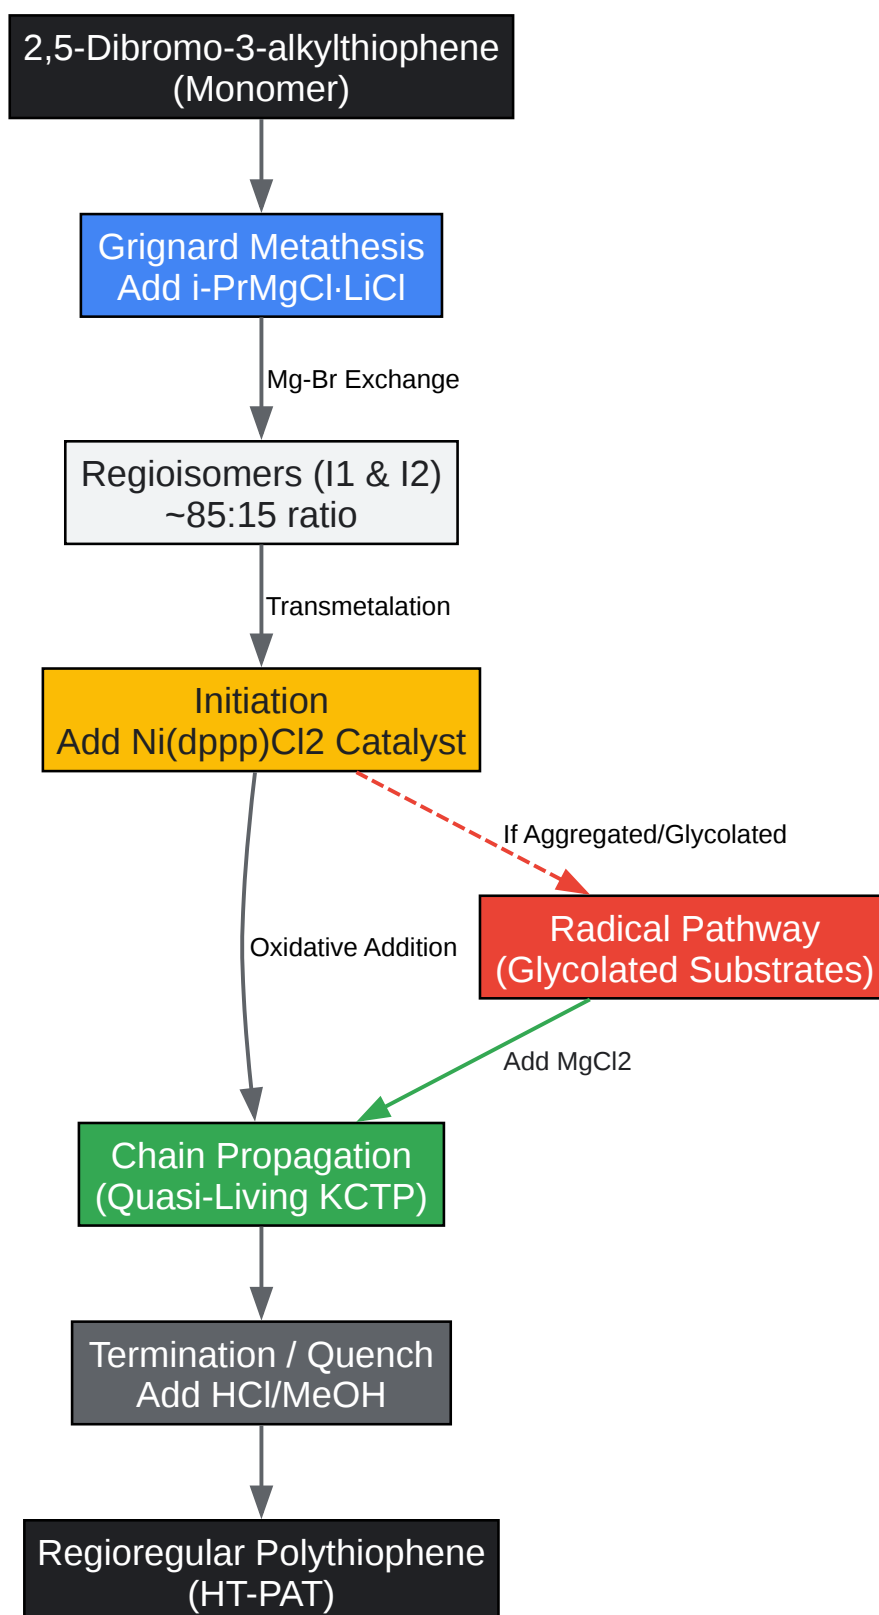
2,5-Dibromo-3-alkylthiophene
(Monomer)

Grignard Metathesis
Add i-PrMgCl·LiCl

Mg-Br Exchange

Regioisomers (I1 & I2)
~85:15 ratio

Transmetalation

Initiation
Add Ni(dppp)Cl2 Catalyst

If Aggregated/Glycolated

Radical Pathway
(Glycolated Substrates)

Oxidative Addition

Add MgCl2

Chain Propagation
(Quasi-Living KCTP)

Termination / Quench
Add HCl/MeOH

Regioregular Polythiophene
(HT-PAT)